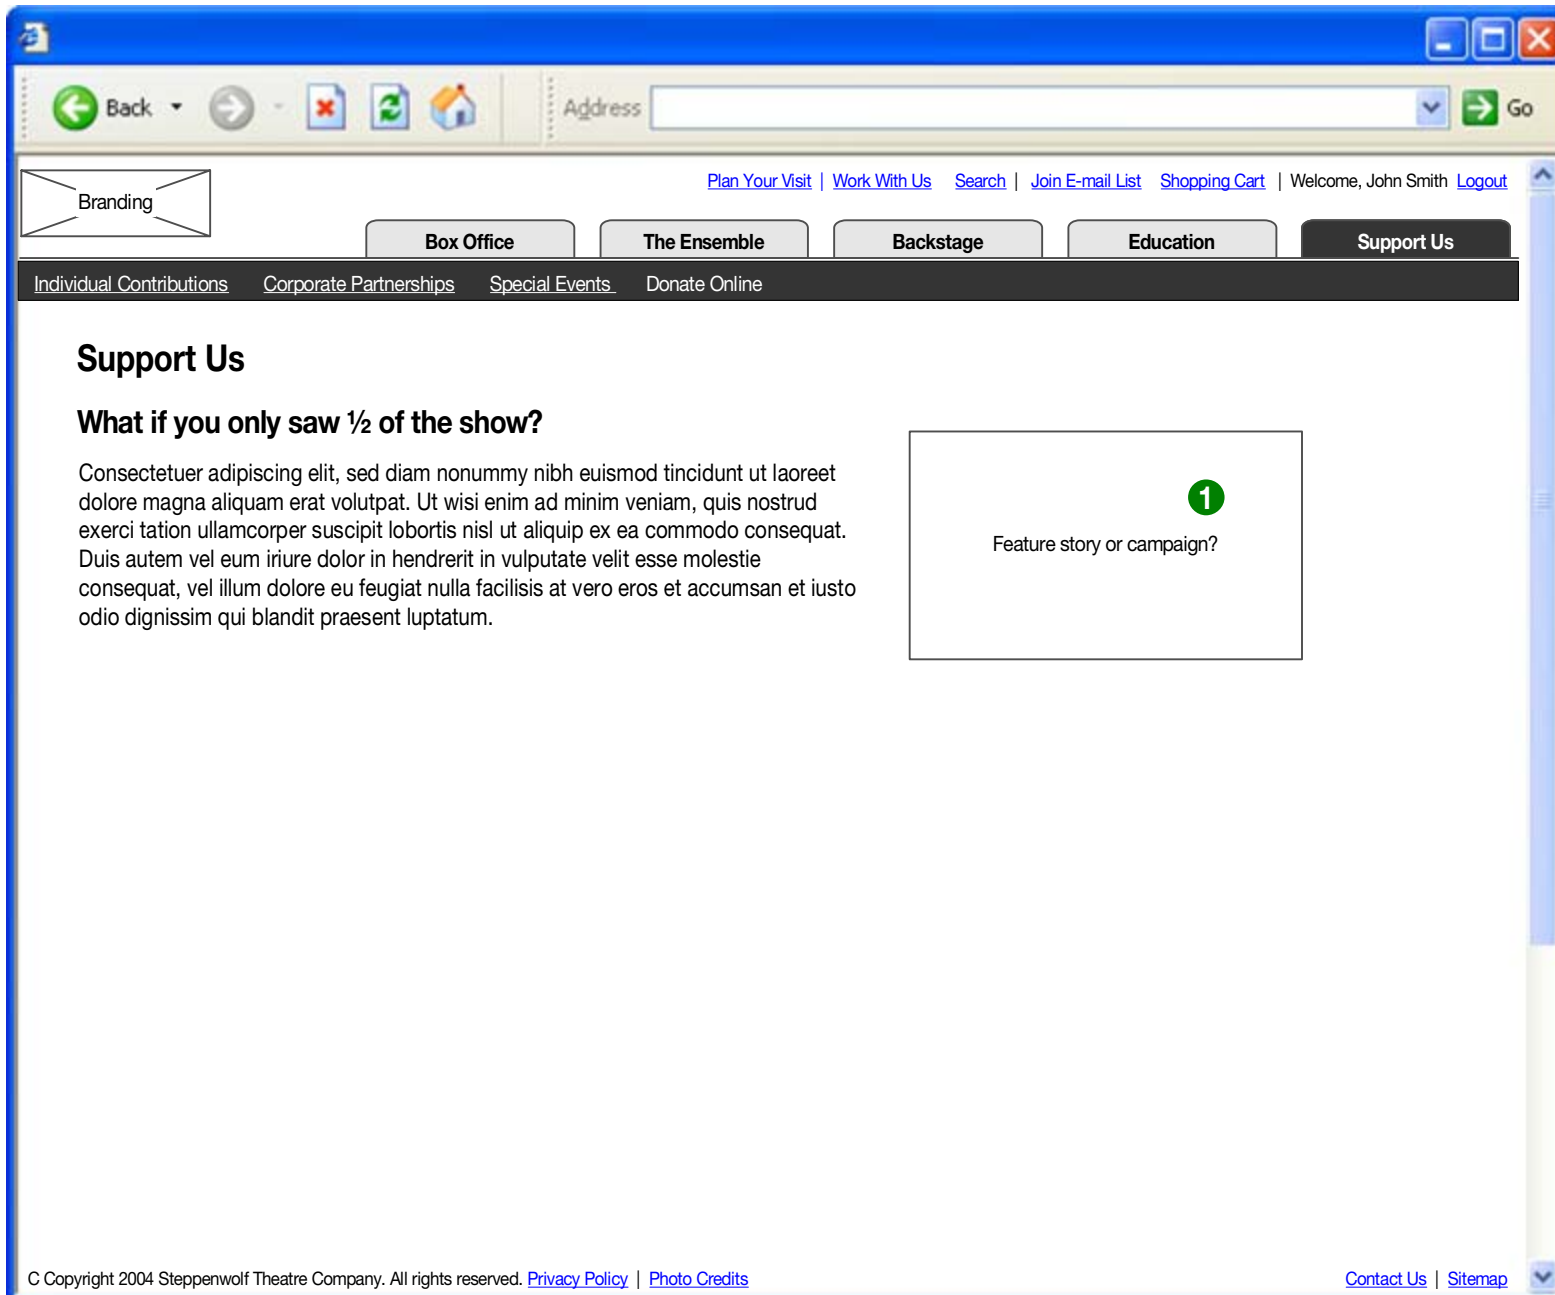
Back

Address

Go

Branding

Plan Your Visit | Work With Us Search | Join E-mail List Shopping Cart | Welcome, John Smith Logout

Box Office

The Ensemble

Backstage

Education

Support Us

Individual Contributions Corporate Partnerships Special Events Donate Online

Support Us

What if you only saw ½ of the show?

Consectetuer adipiscing elit, sed diam nonummy nibh euismod tincidunt ut laoreet dolore magna aliquam erat volutpat. Ut wisi enim ad minim veniam, quis nostrud exerci tation ullamcorper suscipit lobortis nisl ut aliquip ex ea commodo consequat. Duis autem vel eum iriure dolor in hendrerit in vulputate velit esse molestie consequat, vel illum dolore eu feugiat nulla facilisis at vero eros et accumsan et iusto odio dignissim qui blandit praesent luptatum.

1

Feature story or campaign?

C Copyright 2004 Steppenwolf Theatre Company. All rights reserved. Privacy Policy | Photo Credits

Contact Us | Sitemap